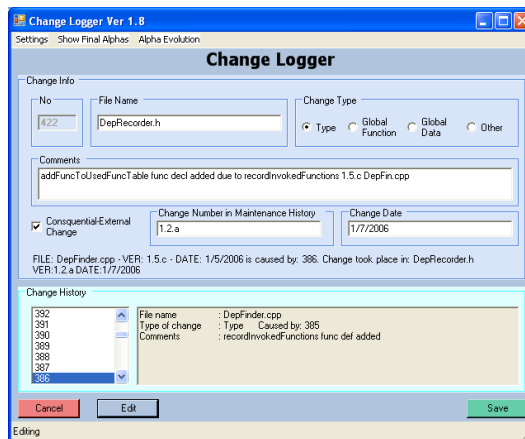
Change Logger Ver 1.8

Settings Show Final Alphas Alpha Evolution

Change Logger

Change Info

No
422

File Name
DepRecorder.h

Change Type
Type
Global Function
Global Data
Other

Comments
addFuncToUsedFuncTable func decl added due to recordInvokedFunctions 1.5.c DepFin.cpp

Consquential-External Change

Change Number in Maintenance History
1.2.a

Change Date
1/7/2006

FILE: DepFinder.cpp - VER: 1.5.c - DATE: 1/5/2006 is caused by: 386. Change took place in: DepRecorder.h VER:1.2.a DATE:1/7/2006

Change History

392
391
390
389
388
387
386

File name : DepFinder.cpp
Type of change : Type Caused by: 385
Comments : recordInvokedFunctions func def added

Cancel
Edit
Save

Editing